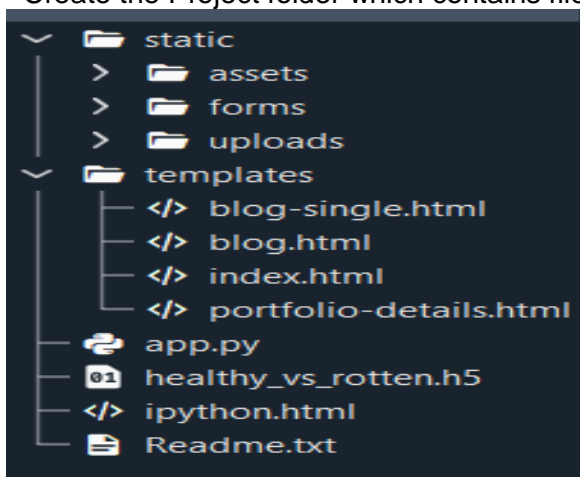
Create the Project folder which contains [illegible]

static
assets
forms
uploads
templates
</> blog-single.html
</> blog.html
</> index.html
</> portfolio-details.html
app.py
01 healthy_vs_rotten.h5
</> ipython.html
Readme.txt